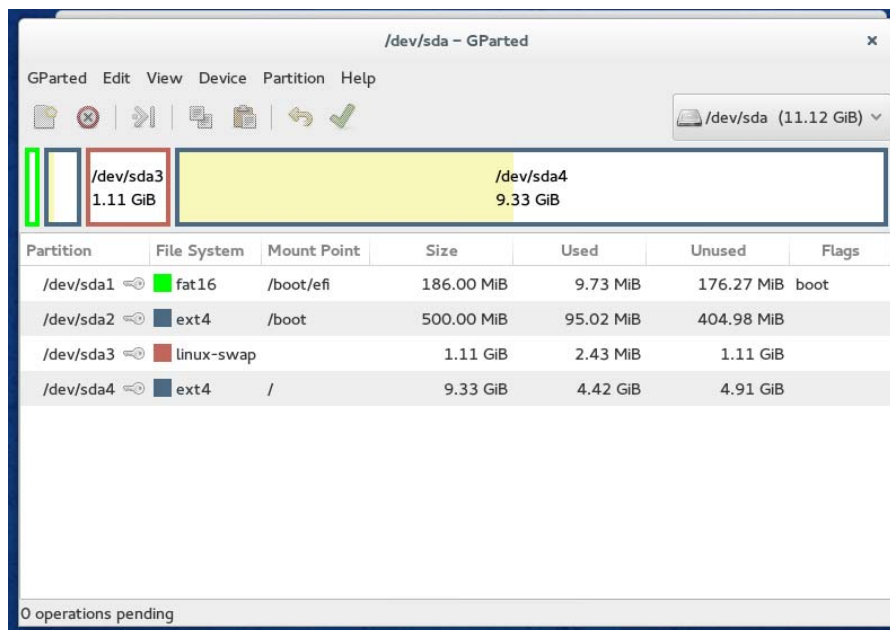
/dev/sda – GParted

×

GParted Edit View Device Partition Help

/dev/sda (11.12 GiB)

/dev/sda3
1.11 GiB

/dev/sda4
9.33 GiB

| Partition | File System | Mount Point | Size | Used | Unused | Flags |
|---|---|---|---|---|---|---|
| /dev/sda1 | fat16 | /boot/efi | 186.00 MiB | 9.73 MiB | 176.27 MiB | boot |
| /dev/sda2 | ext4 | /boot | 500.00 MiB | 95.02 MiB | 404.98 MiB | |
| /dev/sda3 | linux-swap | | 1.11 GiB | 2.43 MiB | 1.11 GiB | |
| /dev/sda4 | ext4 | / | 9.33 GiB | 4.42 GiB | 4.91 GiB | |

0 operations pending